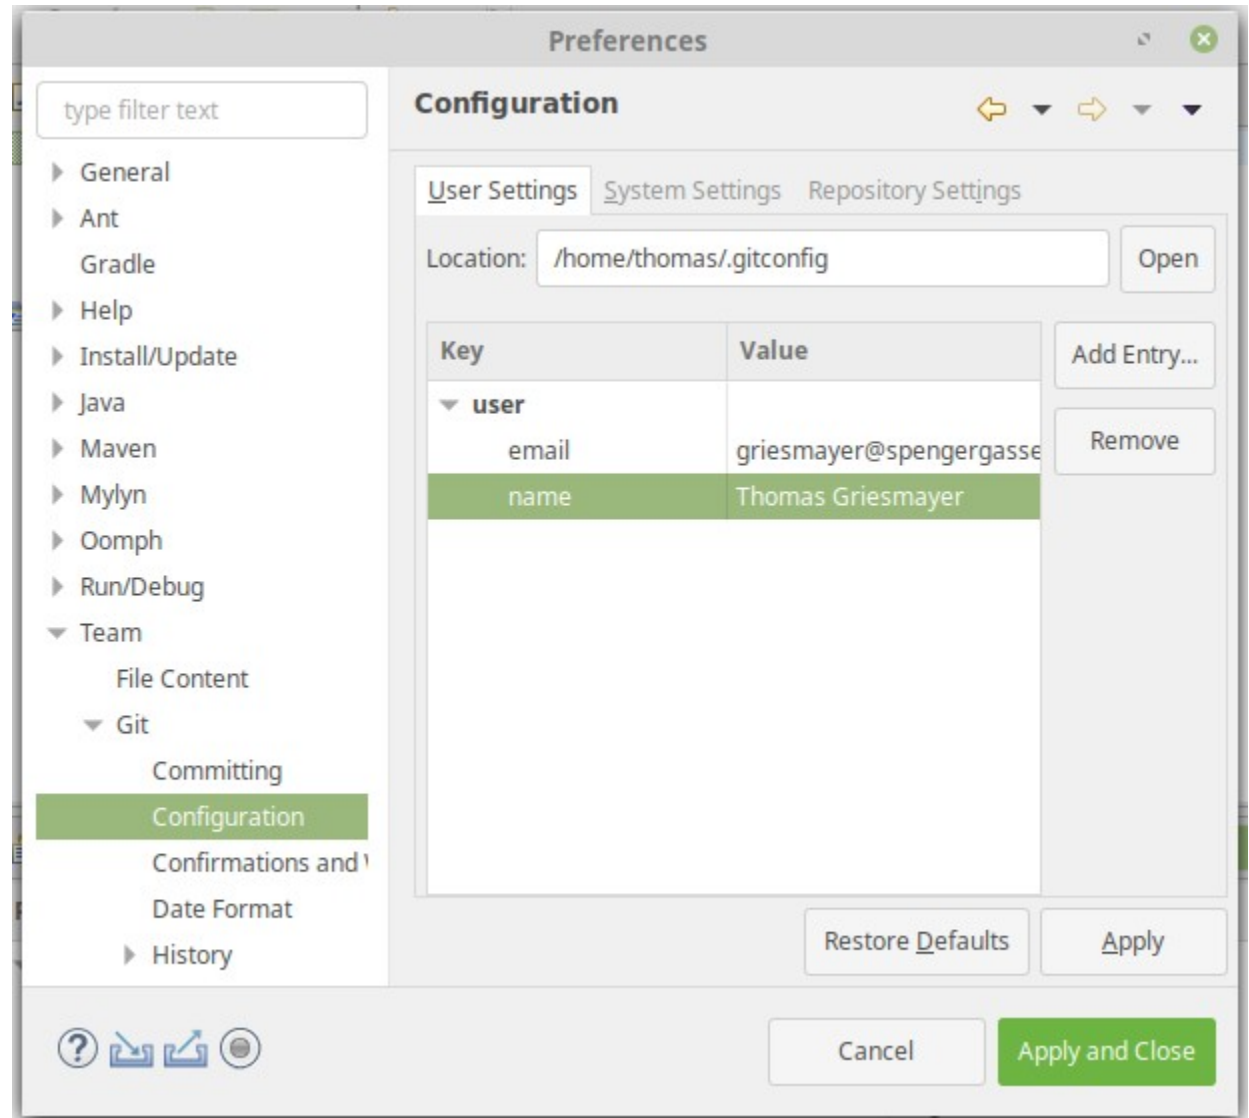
Preferences

type filter text

General
Ant
Gradle
Help
Install/Update
Java
Maven
Mylyn
Oomph
Run/Debug
Team
File Content
Git
Committing
Configuration
Confirmations and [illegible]
Date Format
History

Configuration

User Settings System Settings Repository Settings

Location: /home/thomas/.gitconfig Open

| Key | Value |
|---|---|
| user | |
| email | griesmayer@spengergasse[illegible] |
| name | Thomas Griesmayer |

Add Entry...
Remove

Restore Defaults Apply

Cancel Apply and Close